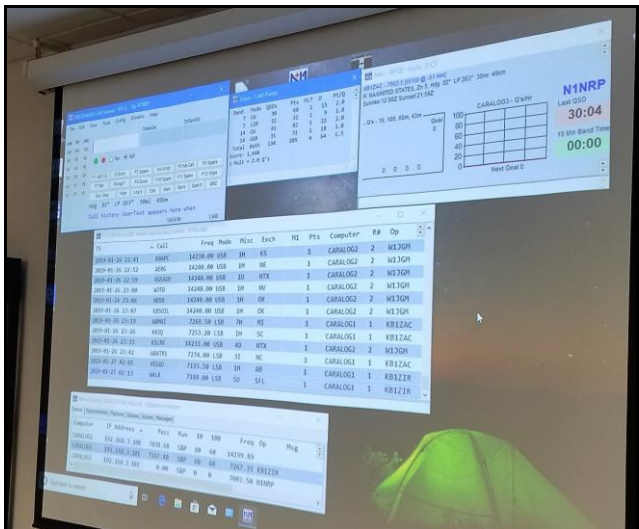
N1NRP
Last QSO
30:04
10 Min Band Time
00:00

CARALOG3 - Q's/Hr
Next Goal 0
100
80
60
40
20
0

Call history userText appears here when

| TS | Call | Freq | Mode | Misc | Exch | M1 | Pts | Computer | R# | Op |
|---|---|---|---|---|---|---|---|---|---|---|
| 2019-01-26 22:41 | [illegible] | 14230.00 | USB | 1H | KS | | 1 | CARALOG2 | 2 | W1JGM |
| 2019-01-26 22:32 | AE9G | 14240.00 | USB | 1H | NE | | 1 | CARALOG2 | 2 | W1JGM |
| 2019-01-26 22:19 | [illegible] | 14240.00 | USB | 1D | NTX | | 1 | CARALOG2 | 2 | W1JGM |
| 2019-01-26 22:00 | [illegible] | 14240.00 | USB | 1H | NV | | 1 | CARALOG2 | 2 | W1JGM |
| 2019-01-26 21:46 | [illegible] | 14240.00 | USB | 1H | OK | | 1 | CARALOG2 | 2 | W1JGM |
| 2019-01-26 21:07 | KB5OIL | 14240.00 | USB | 1H | OK | | 1 | CARALOG2 | 2 | W1JGM |
| 2019-01-26 23:19 | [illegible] | 7265.50 | LSB | 7H | MI | | 1 | CARALOG1 | 1 | KB1ZAC |
| 2019-01-26 23:26 | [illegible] | 7253.20 | LSB | 1H | SC | | 1 | CARALOG1 | 1 | KB1ZAC |
| 2019-01-26 23:33 | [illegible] | 14233.00 | USB | 4D | NTX | | 1 | CARALOG2 | 2 | W1JGM |
| 2019-01-26 23:42 | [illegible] | 7274.00 | LSB | 3I | NC | | 1 | CARALOG2 | 2 | W1JGM |
| 2019-01-27 02:05 | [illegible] | 7193.50 | LSB | 1H | AB | | 1 | CARALOG1 | 1 | KB1ZAC |
| 2019-01-27 02:11 | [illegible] | 7188.00 | LSB | 5D | SFL | | 1 | CARALOG1 | 1 | KB1ZIR |

| Computer | IP Address | Pass | Run | 10 | 100 | Freq | Op | Msg |
|---|---|---|---|---|---|---|---|---|
| CARALOG1 | 192.168.1.100 | 7038.60 | SBP | 60 | 60 | 14239.89 | | |
| CARALOG2 | 192.168.1.101 | 7217.40 | SBP | 60 | 60 | 7267.35 | KB1ZIR | |
| CARALOG3 | 192.168.1.102 | 0.00 | SBP | 0 | 0 | 7081.50 | N1NRP | |